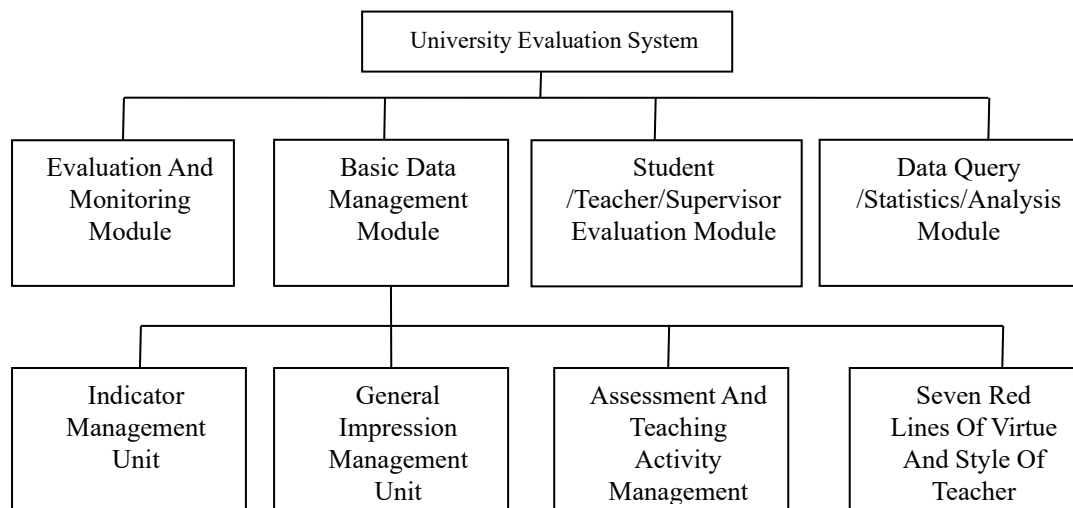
University Evaluation System

Evaluation And Monitoring Module

Basic Data Management Module

Student /Teacher/Supervisor Evaluation Module

Data Query /Statistics/Analysis Module

Indicator Management Unit

General Impression Management Unit

Assessment And Teaching Activity Management

Seven Red Lines Of Virtue And Style Of Teacher